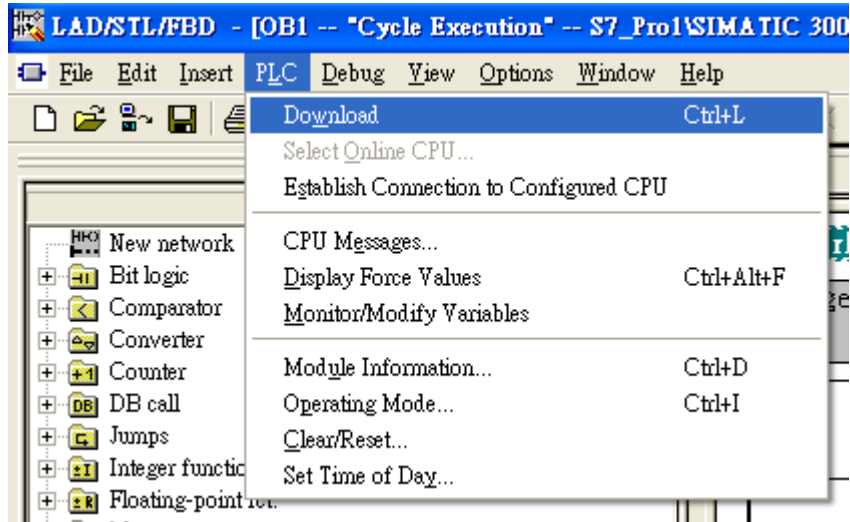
LAD/STL/FBD - [OB1 -- "Cycle Execution" -- S7_Pro1\SIMATIC 300

File Edit Insert PLC Debug View Options Window Help

Download Ctrl+L
Select Online CPU...
Establish Connection to Configured CPU
CPU Messages...
Display Force Values Ctrl+Alt+F
Monitor/Modify Variables
Module Information... Ctrl+D
Operating Mode... Ctrl+I
Clear/Reset...
Set Time of Day...

New network
Bit logic
Comparator
Converter
Counter
DB call
Jumps
Integer functio
Floating-point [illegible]